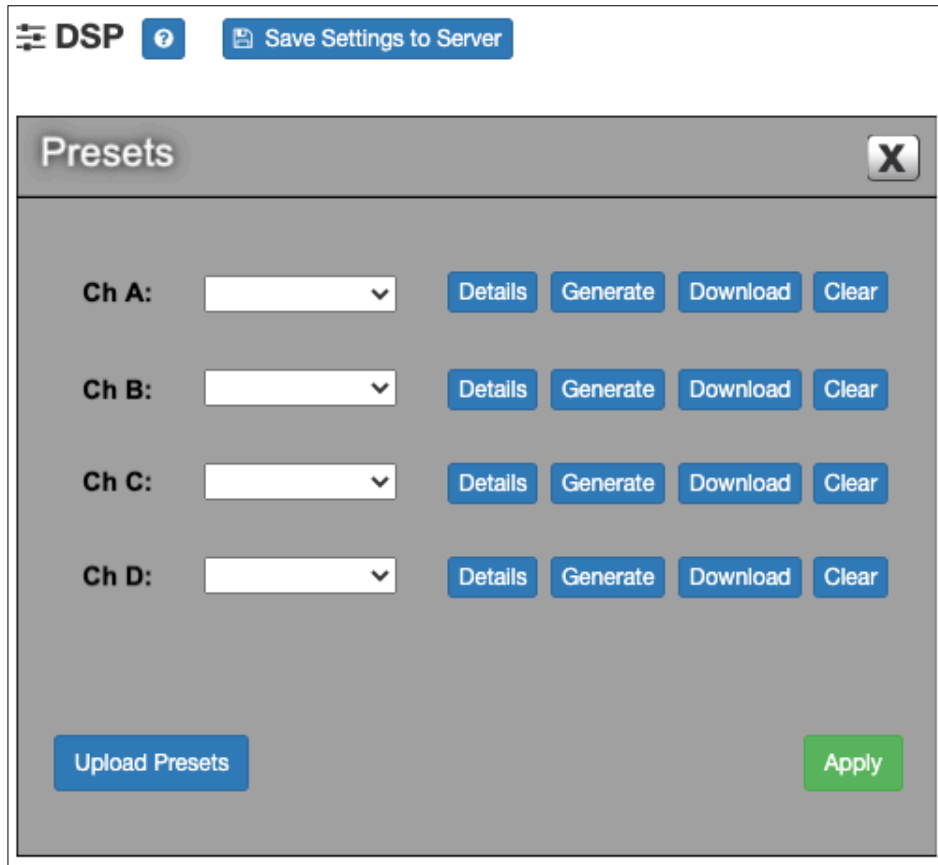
DSP ? Save Settings to Server

Presets X

Ch A: Details Generate Download Clear

Ch B: Details Generate Download Clear

Ch C: Details Generate Download Clear

Ch D: Details Generate Download Clear

Upload Presets Apply